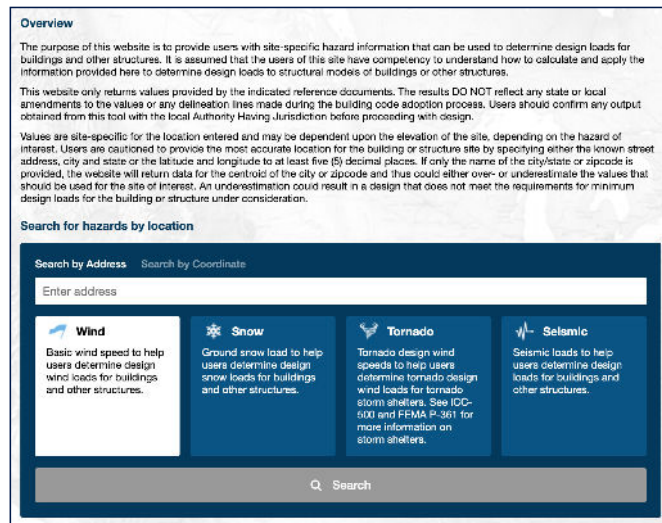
Overview

The purpose of this website is to provide users with site-specific hazard information that can be used to determine design loads for buildings and other structures. It is assumed that the users of this site have competency to understand how to calculate and apply the information provided here to determine design loads to structural models of buildings or other structures.

This website only returns values provided by the indicated reference documents. The results DO NOT reflect any state or local amendments to the values or any delineation lines made during the building code adoption process. Users should confirm any output obtained from this tool with the local Authority Having Jurisdiction before proceeding with design.

Values are site-specific for the location entered and may be dependent upon the elevation of the site, depending on the hazard of interest. Users are cautioned to provide the most accurate location for the building or structure site by specifying either the known street address, city and state or the latitude and longitude to at least five (5) decimal places. If only the name of the city/state or zipcode is provided, the website will return data for the centroid of the city or zipcode and thus could either over- or underestimate the values that should be used for the site of interest. An underestimation could result in a design that does not meet the requirements for minimum design loads for the building or structure under consideration.

Search for hazards by location

Search by Address Search by Coordinate

Enter address

Wind
Basic wind speed to help users determine design wind loads for buildings and other structures.

Snow
Ground snow load to help users determine design snow loads for buildings and other structures.

Tornado
Tornado design wind speeds to help users determine tornado design wind loads for tornado storm shelters. See ICC-500 and FEMA P-361 for more information on storm shelters.

Seismic
Seismic loads to help users determine design loads for buildings and other structures.

Search